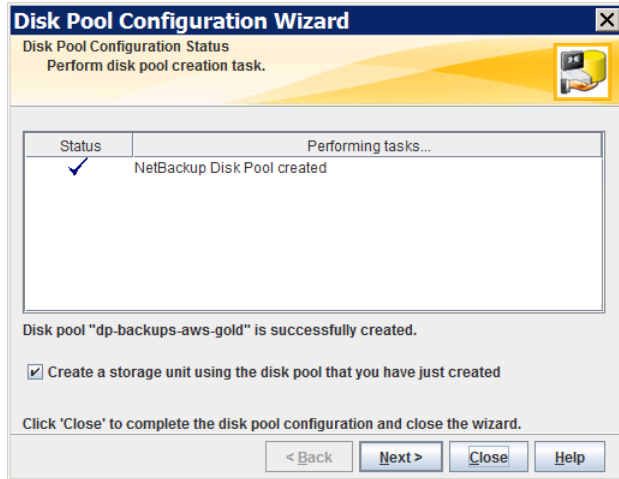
Disk Pool Configuration Wizard

Disk Pool Configuration Status
Perform disk pool creation task.

| Status | Performing tasks... |
|---|---|
| ✓ | NetBackup Disk Pool created |

Disk pool "dp-backups-aws-gold" is successfully created.

☑ Create a storage unit using the disk pool that you have just created

Click 'Close' to complete the disk pool configuration and close the wizard.

< Back   Next >   Close   Help